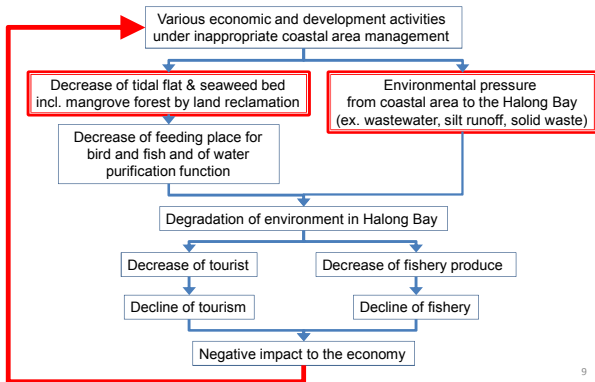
Various economic and development activities under inappropriate coastal area management

Decrease of tidal flat & seaweed bed incl. mangrove forest by land reclamation

Environmental pressure from coastal area to the Halong Bay (ex. wastewater, silt runoff, solid waste)

Decrease of feeding place for bird and fish and of water purification function

Degradation of environment in Halong Bay

Decrease of tourist

Decrease of fishery produce

Decline of tourism

Decline of fishery

Negative impact to the economy

9